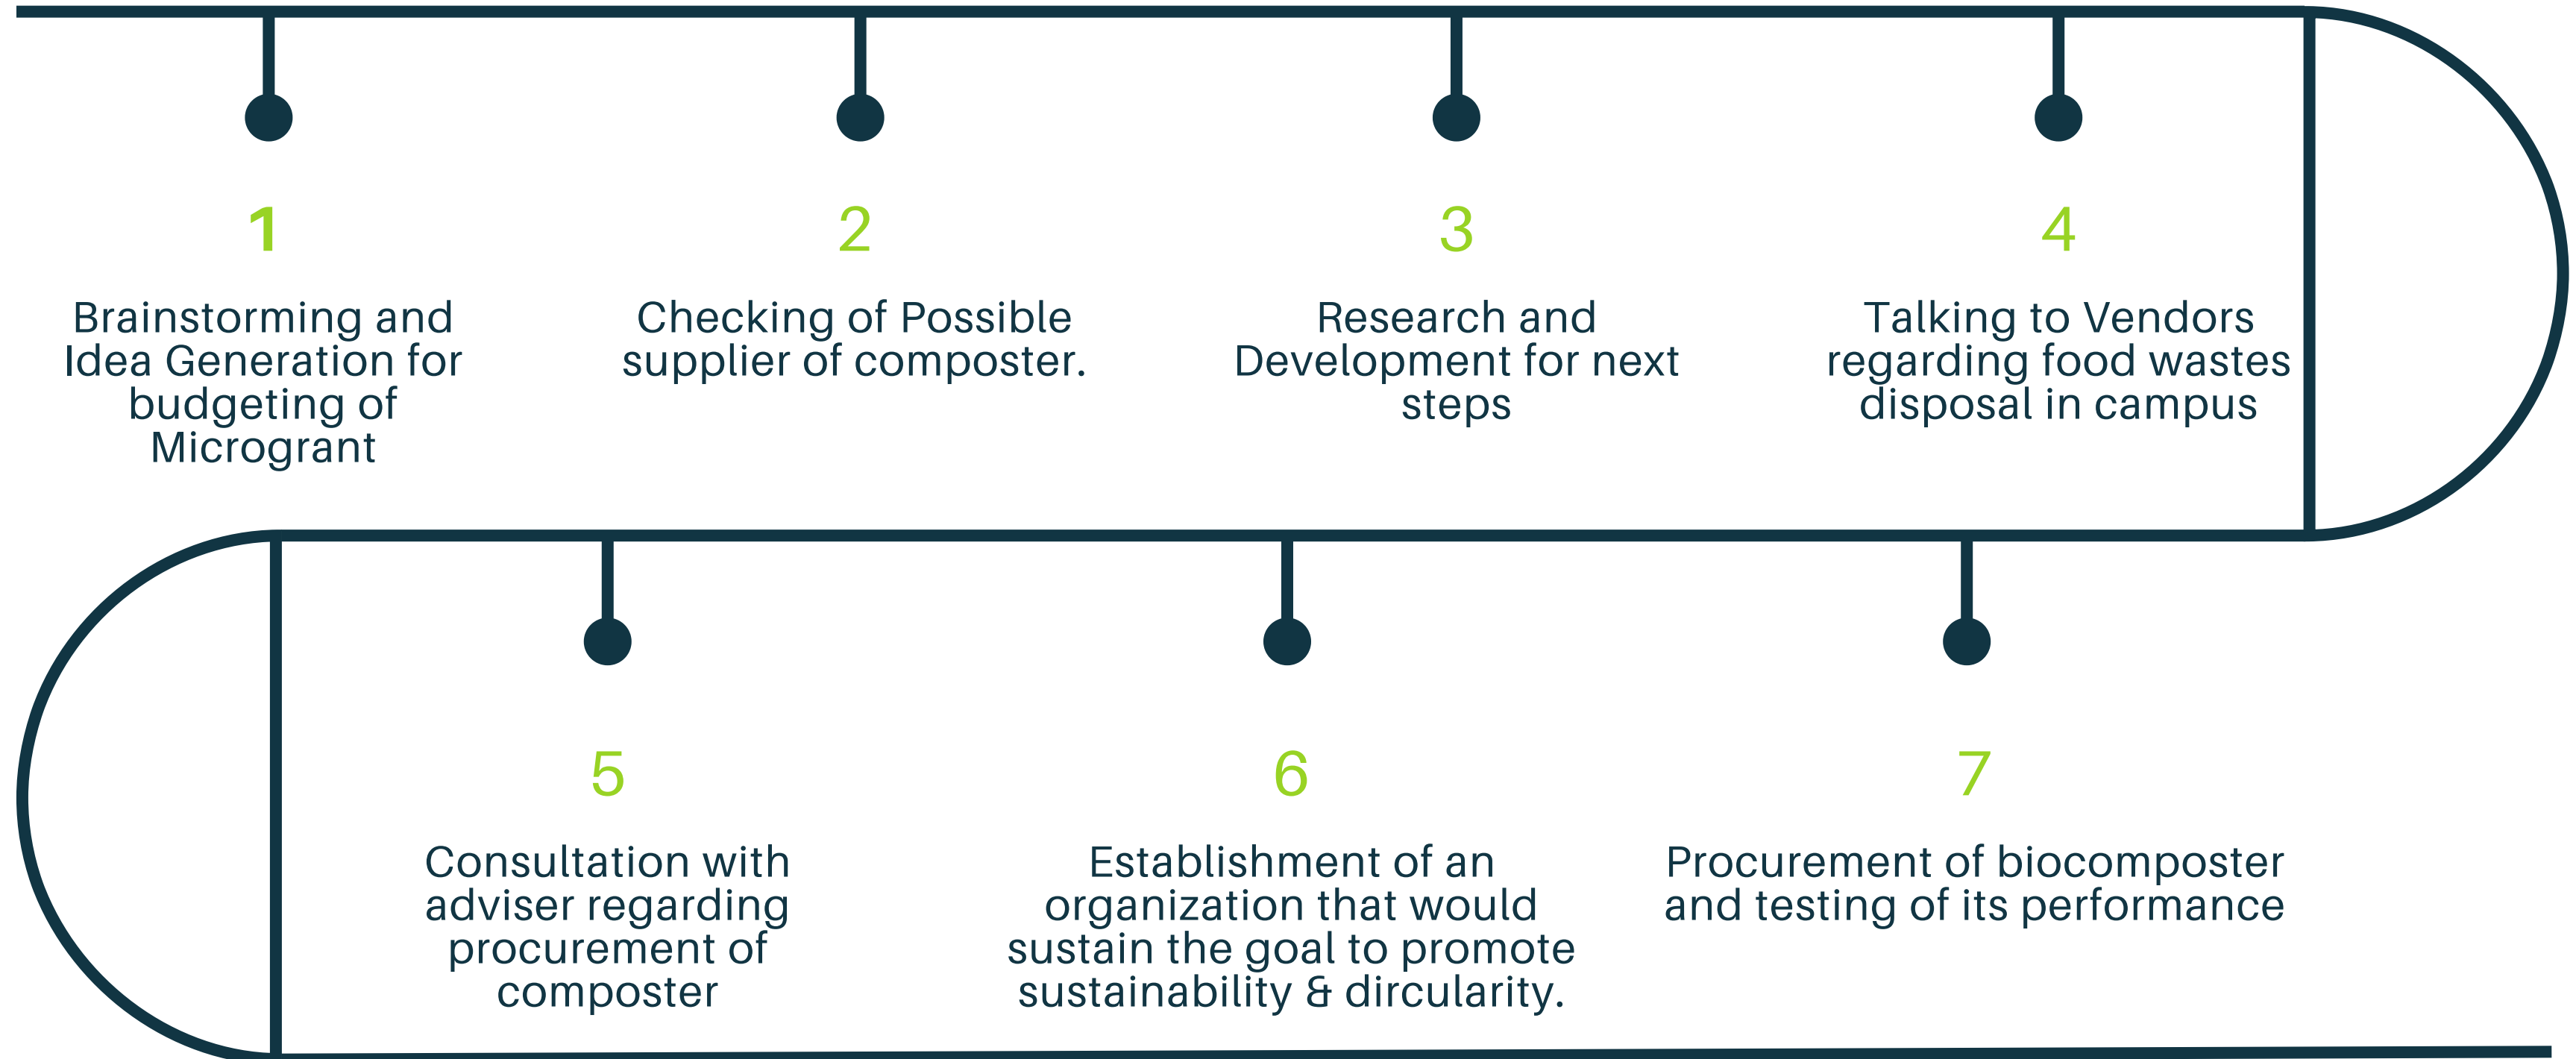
1

Brainstorming and Idea Generation for budgeting of Microgrant

2

Checking of Possible supplier of composter.

3

Research and Development for next steps

4

Talking to Vendors regarding food wastes disposal in campus

5

Consultation with adviser regarding procurement of composter

6

Establishment of an organization that would sustain the goal to promote sustainability & dircularity.

7

Procurement of biocomposter and testing of its performance